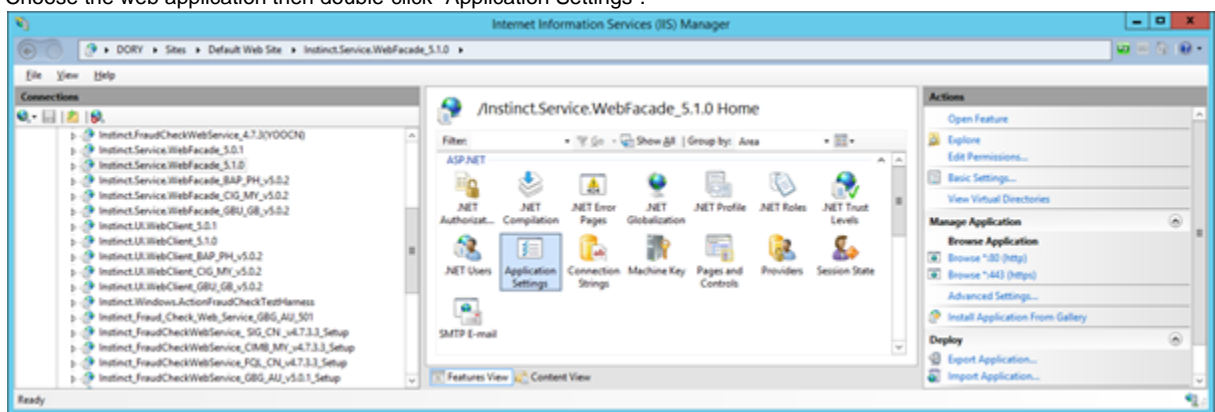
Choose the web application then double-click "Application Settings".

Internet Information Services (IIS) Manager

DORY ▸ Sites ▸ Default Web Site ▸ Instinct.Service.WebFacade_5.1.0 ▸

File View Help

Connections

Instinct.FraudCheckWebService_4.7.3(YOOCN)
Instinct.Service.WebFacade_5.0.1
Instinct.Service.WebFacade_5.1.0
Instinct.Service.WebFacade_BAP_PH_v5.0.2
Instinct.Service.WebFacade_CIG_MY_v5.0.2
Instinct.Service.WebFacade_GBU_GB_v5.0.2
Instinct.UI.WebClient_5.0.1
Instinct.UI.WebClient_5.1.0
Instinct.UI.WebClient_BAP_PH_v5.0.2
Instinct.UI.WebClient_CIG_MY_v5.0.2
Instinct.UI.WebClient_GBU_GB_v5.0.2
Instinct.Windows.ActionFraudCheckTestHarness
Instinct_Fraud_Check_Web_Service_GBG_AU_501
Instinct_FraudCheckWebService_SIG_CN_v4.7.3.3_Setup
Instinct_FraudCheckWebService_CIMB_MY_v4.7.3.3_Setup
Instinct_FraudCheckWebService_FQL_CN_v4.7.3.3_Setup
Instinct_FraudCheckWebService_GBG_AU_v5.0.1_Setup

/Instinct.Service.WebFacade_5.1.0 Home

Filter: Go Show All | Group by: Area

ASP.NET

.NET Authorizat... .NET Compilation .NET Error Pages .NET Globalization .NET Profile .NET Roles .NET Trust Levels
.NET Users Application Settings Connection Strings Machine Key Pages and Controls Providers Session State
SMTP E-mail

Features View Content View

Actions
Open Feature
Explore
Edit Permissions...
Basic Settings...
View Virtual Directories
Manage Application
Browse Application
Browse *:80 (http)
Browse *:443 (https)
Advanced Settings...
Install Application From Gallery
Deploy
Export Application...
Import Application...

Ready